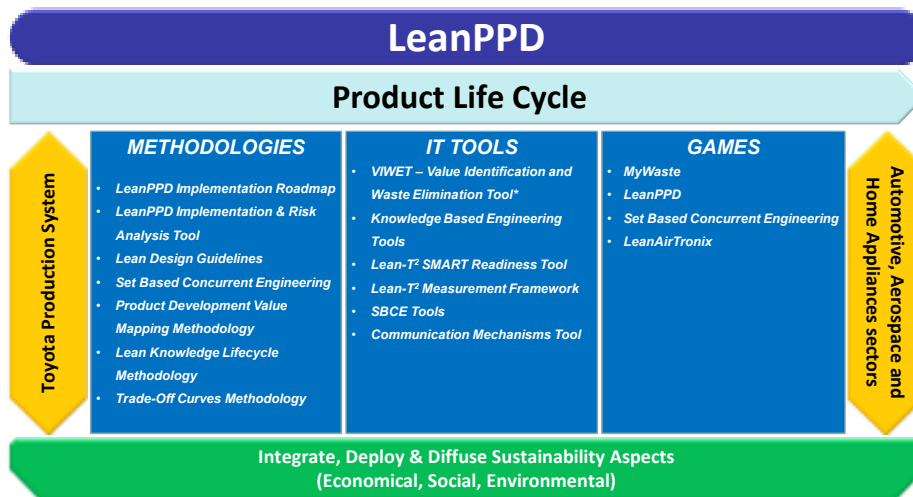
LeanPPD

Product Life Cycle

Toyota Production System

METHODOLOGIES
• LeanPPD Implementation Roadmap
• LeanPPD Implementation & Risk Analysis Tool
• Lean Design Guidelines
• Set Based Concurrent Engineering
• Product Development Value Mapping Methodology
• Lean Knowledge Lifecycle Methodology
• Trade-Off Curves Methodology

IT TOOLS
• VIWET – Value Identification and Waste Elimination Tool*
• Knowledge Based Engineering Tools
• Lean-T$^2$ SMART Readiness Tool
• Lean-T$^2$ Measurement Framework
• SBCE Tools
• Communication Mechanisms Tool

GAMES
• MyWaste
• LeanPPD
• Set Based Concurrent Engineering
• LeanAirTronix

Automotive, Aerospace and Home Appliances sectors

Integrate, Deploy & Diffuse Sustainability Aspects (Economical, Social, Environmental)